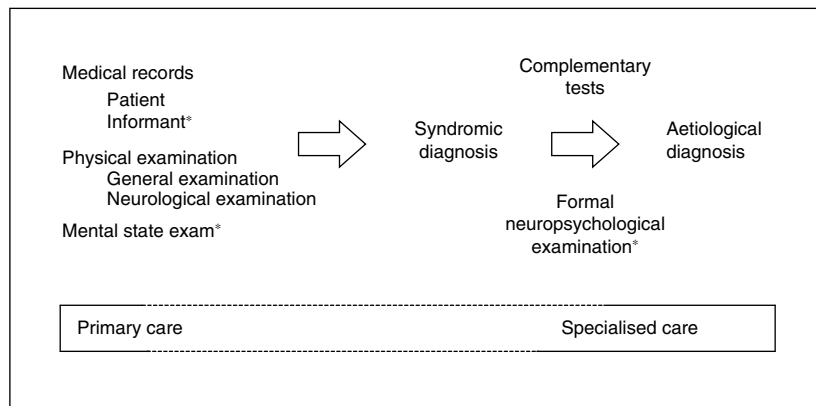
Medical records
Patient
Informant*

Physical examination
General examination
Neurological examination

Mental state exam*

Syndromic diagnosis

Complementary tests

Aetiological diagnosis

Formal neuropsychological examination*

Primary care

Specialised care